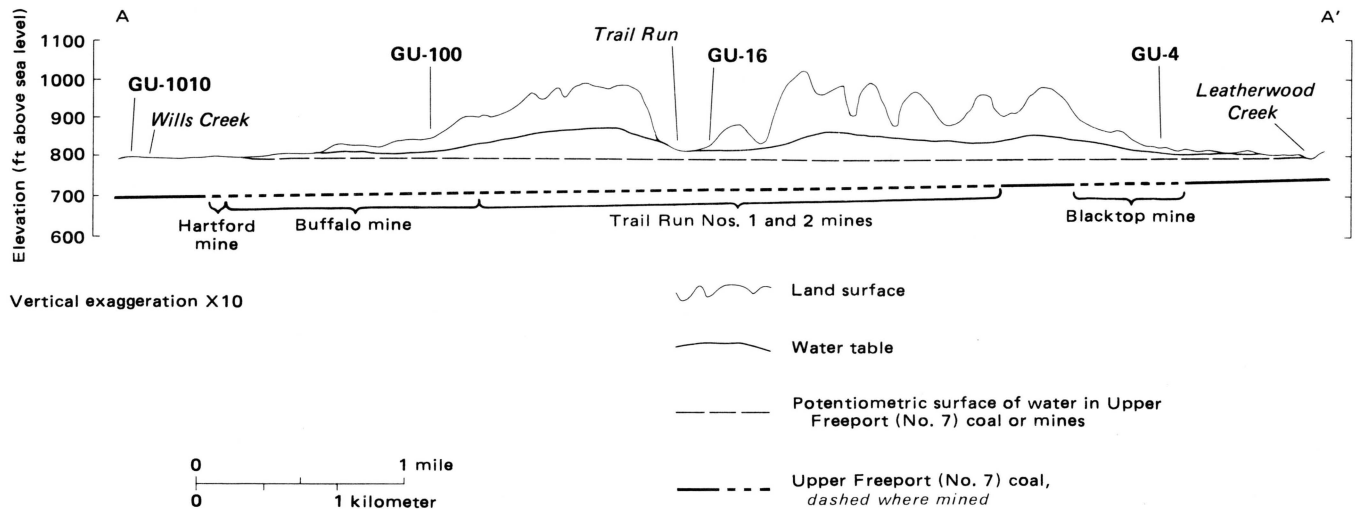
A

A′

Elevation (ft above sea level)

1100
1000
900
800
700
600

GU-1010
Wills Creek
GU-100
Trail Run
GU-16
GU-4
Leatherwood Creek

Hartford mine
Buffalo mine
Trail Run Nos. 1 and 2 mines
Blacktop mine

Vertical exaggeration X10

0 1 mile
0 1 kilometer

Land surface

Water table

Potentiometric surface of water in Upper Freeport (No. 7) coal or mines

Upper Freeport (No. 7) coal, dashed where mined